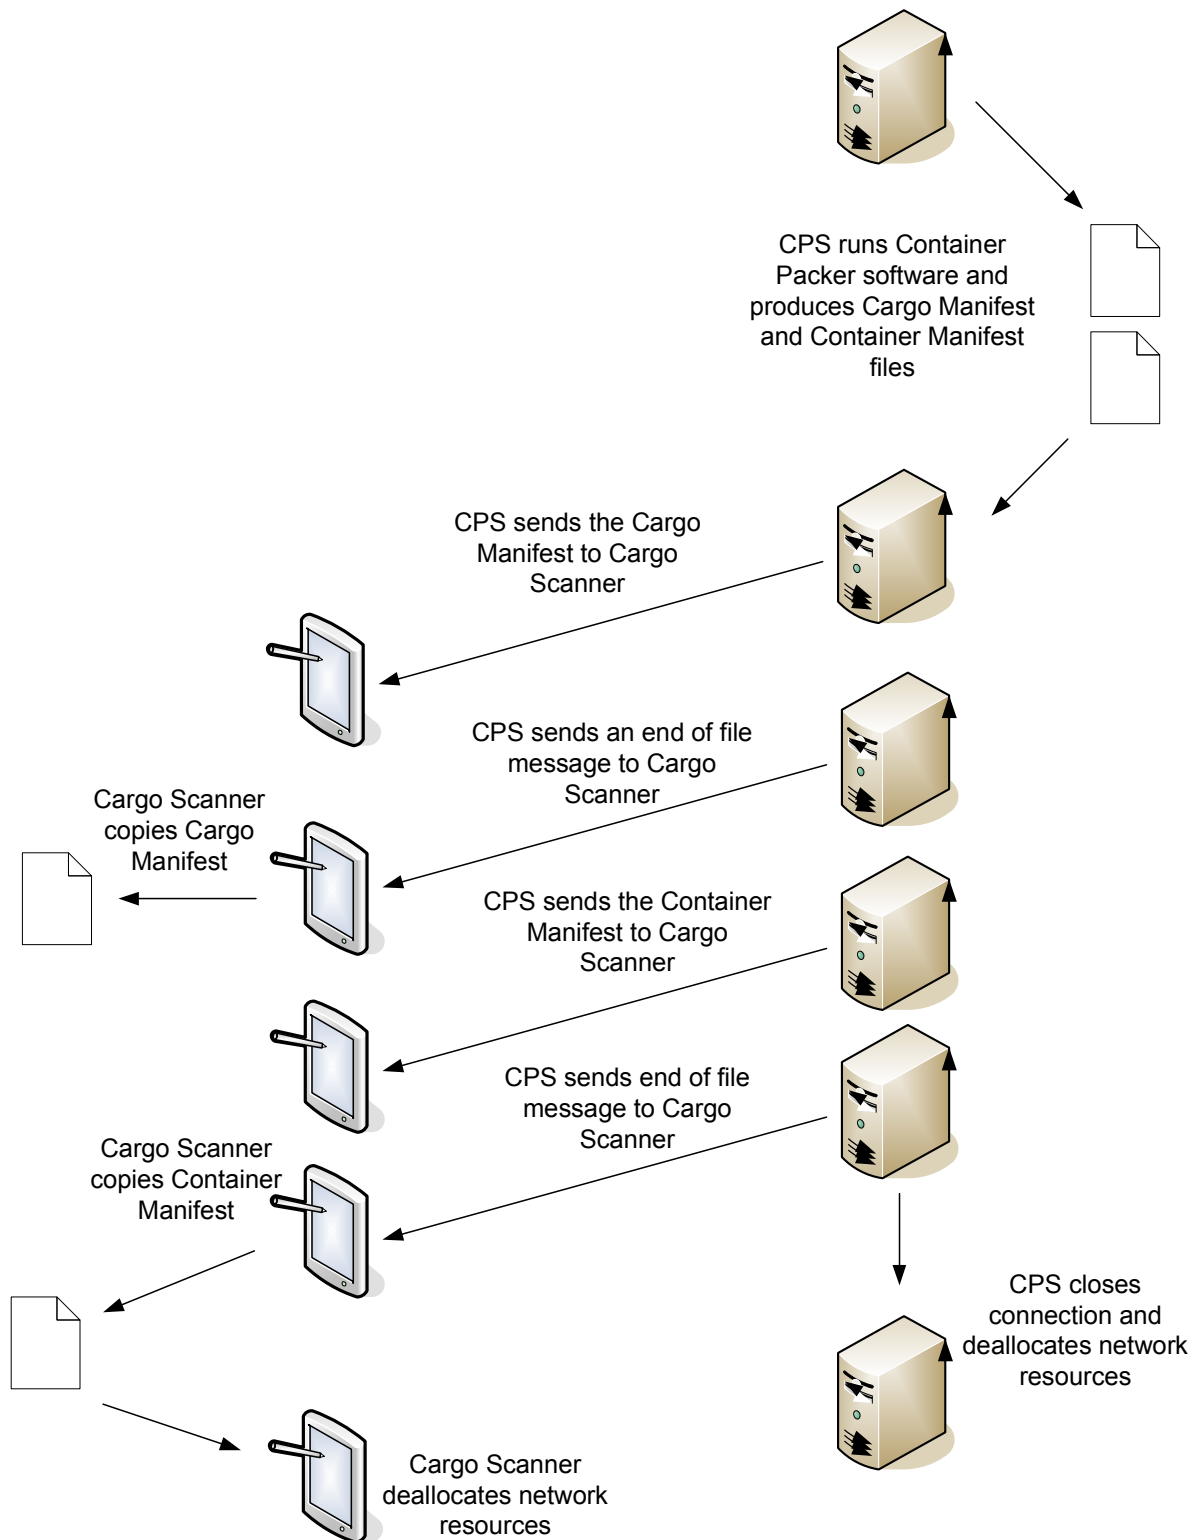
CPS runs Container Packer software and produces Cargo Manifest and Container Manifest files

CPS sends the Cargo Manifest to Cargo Scanner

CPS sends an end of file message to Cargo Scanner

Cargo Scanner copies Cargo Manifest

CPS sends the Container Manifest to Cargo Scanner

CPS sends end of file message to Cargo Scanner

Cargo Scanner copies Container Manifest

CPS closes connection and deallocates network resources

Cargo Scanner deallocates network resources